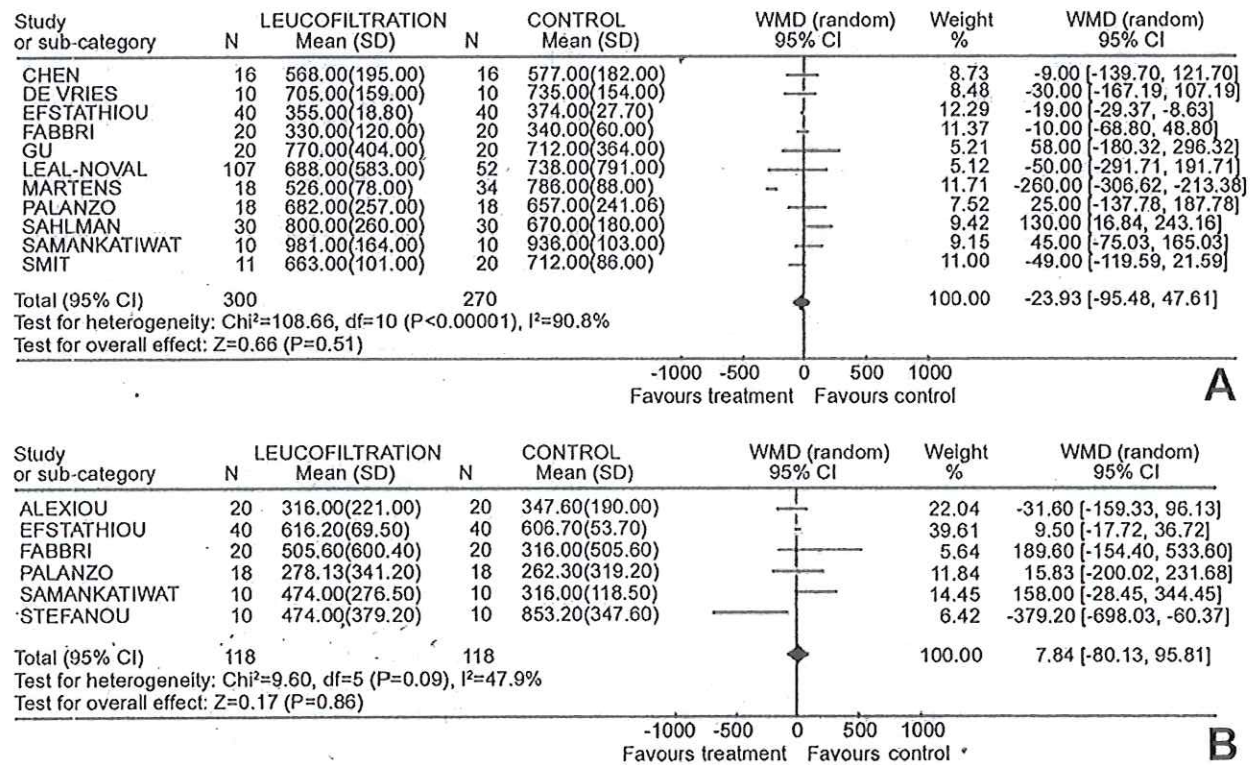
| Study or sub-category | N | LEUCOFILTRATION Mean (SD) | N | CONTROL Mean (SD) | WMD (random) 95% CI | Weight % | WMD (random) 95% CI |
|---|---|---|---|---|---|---|---|
| CHEN | 16 | 568.00(195.00) | 16 | 577.00(182.00) | | 8.73 | -9.00 [-139.70, 121.70] |
| DE VRIES | 10 | 705.00(159.00) | 10 | 735.00(154.00) | | 8.48 | -30.00 [-167.19, 107.19] |
| EFSTATHIOU | 40 | 355.00(18.80) | 40 | 374.00(27.70) | | 12.29 | -19.00 [-29.37, -8.63] |
| FABBRI | 20 | 330.00(120.00) | 20 | 340.00(60.00) | | 11.37 | -10.00 [-68.80, 48.80] |
| GU | 20 | 770.00(404.00) | 20 | 712.00(364.00) | | 5.21 | 58.00 [-180.32, 296.32] |
| LEAL-NOVAL | 107 | 688.00(583.00) | 52 | 738.00(791.00) | | 5.12 | -50.00 [-291.71, 191.71] |
| MARTENS | 18 | 526.00(78.00) | 34 | 786.00(88.00) | | 11.71 | -260.00 [-306.62, -213.38] |
| PALANZO | 18 | 682.00(257.00) | 18 | 657.00(241.06) | | 7.52 | 25.00 [-137.78, 187.78] |
| SAHLMAN | 30 | 800.00(260.00) | 30 | 670.00(180.00) | | 9.42 | 130.00 [16.84, 243.16] |
| SAMANKATIWAT | 10 | 981.00(164.00) | 10 | 936.00(103.00) | | 9.15 | 45.00 [-75.03, 165.03] |
| SMIT | 11 | 663.00(101.00) | 20 | 712.00(86.00) | | 11.00 | -49.00 [-119.59, 21.59] |
| Total (95% CI) | 300 | | 270 | | | 100.00 | -23.93 [-95.48, 47.61] |

Test for heterogeneity: Chi²=108.66, df=10 (P<0.00001), I²=90.8%
Test for overall effect: Z=0.66 (P=0.51)

-1000 -500 0 500 1000
Favours treatment Favours control

A

| Study or sub-category | N | LEUCOFILTRATION Mean (SD) | N | CONTROL Mean (SD) | WMD (random) 95% CI | Weight % | WMD (random) 95% CI |
|---|---|---|---|---|---|---|---|
| ALEXIOU | 20 | 316.00(221.00) | 20 | 347.60(190.00) | | 22.04 | -31.60 [-159.33, 96.13] |
| EFSTATHIOU | 40 | 616.20(69.50) | 40 | 606.70(53.70) | | 39.61 | 9.50 [-17.72, 36.72] |
| FABBRI | 20 | 505.60(600.40) | 20 | 316.00(505.60) | | 5.64 | 189.60 [-154.40, 533.60] |
| PALANZO | 18 | 278.13(341.20) | 18 | 262.30(319.20) | | 11.84 | 15.83 [-200.02, 231.68] |
| SAMANKATIWAT | 10 | 474.00(276.50) | 10 | 316.00(118.50) | | 14.45 | 158.00 [-28.45, 344.45] |
| STEFANOU | 10 | 474.00(379.20) | 10 | 853.20(347.60) | | 6.42 | -379.20 [-698.03, -60.37] |
| Total (95% CI) | 118 | | 118 | | | 100.00 | 7.84 [-80.13, 95.81] |

Test for heterogeneity: Chi²=9.60, df=5 (P=0.09), I²=47.9%
Test for overall effect: Z=0.17 (P=0.86)

-1000 -500 0 500 1000
Favours treatment Favours control

B